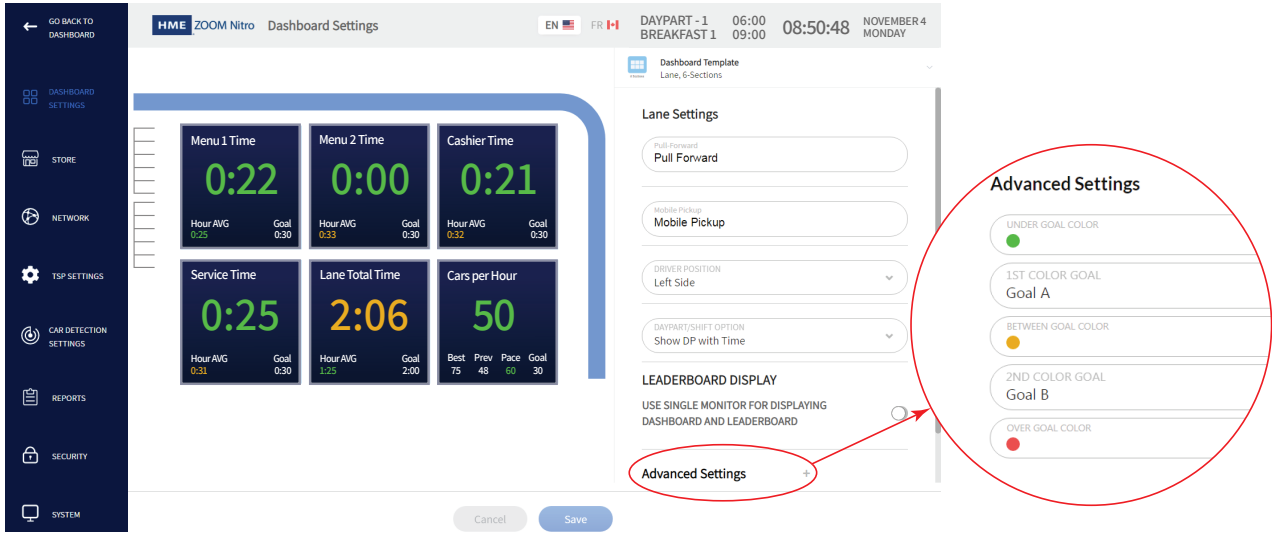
GO BACK TO DASHBOARD

DASHBOARD SETTINGS

STORE

NETWORK

TSP SETTINGS

CAR DETECTION SETTINGS

REPORTS

SECURITY

SYSTEM

HME ZOOM Nitro Dashboard Settings

EN FR

DAYPART - 1 BREAKFAST 1

06:00 09:00

08:50:48

NOVEMBER 4 MONDAY

Menu 1 Time
0:22
Hour AVG 0:25
Goal 0:30

Menu 2 Time
0:00
Hour AVG 0:33
Goal 0:30

Cashier Time
0:21
Hour AVG 0:32
Goal 0:30

Service Time
0:25
Hour AVG 0:31
Goal 0:30

Lane Total Time
2:06
Hour AVG 1:25
Goal 2:00

Cars per Hour
50
Best 75
Prev 48
Pace 60
Goal 30

Dashboard Template
Lane, 6-Sections

Lane Settings

Pull-Forward
Pull Forward

Mobile Pickup
Mobile Pickup

DRIVER POSITION
Left Side

DAYPART/SHIFT OPTION
Show DP with Time

LEADERBOARD DISPLAY

USE SINGLE MONITOR FOR DISPLAYING DASHBOARD AND LEADERBOARD

Advanced Settings +

Cancel

Save

Advanced Settings

UNDER GOAL COLOR

1ST COLOR GOAL
Goal A

BETWEEN GOAL COLOR

2ND COLOR GOAL
Goal B

OVER GOAL COLOR